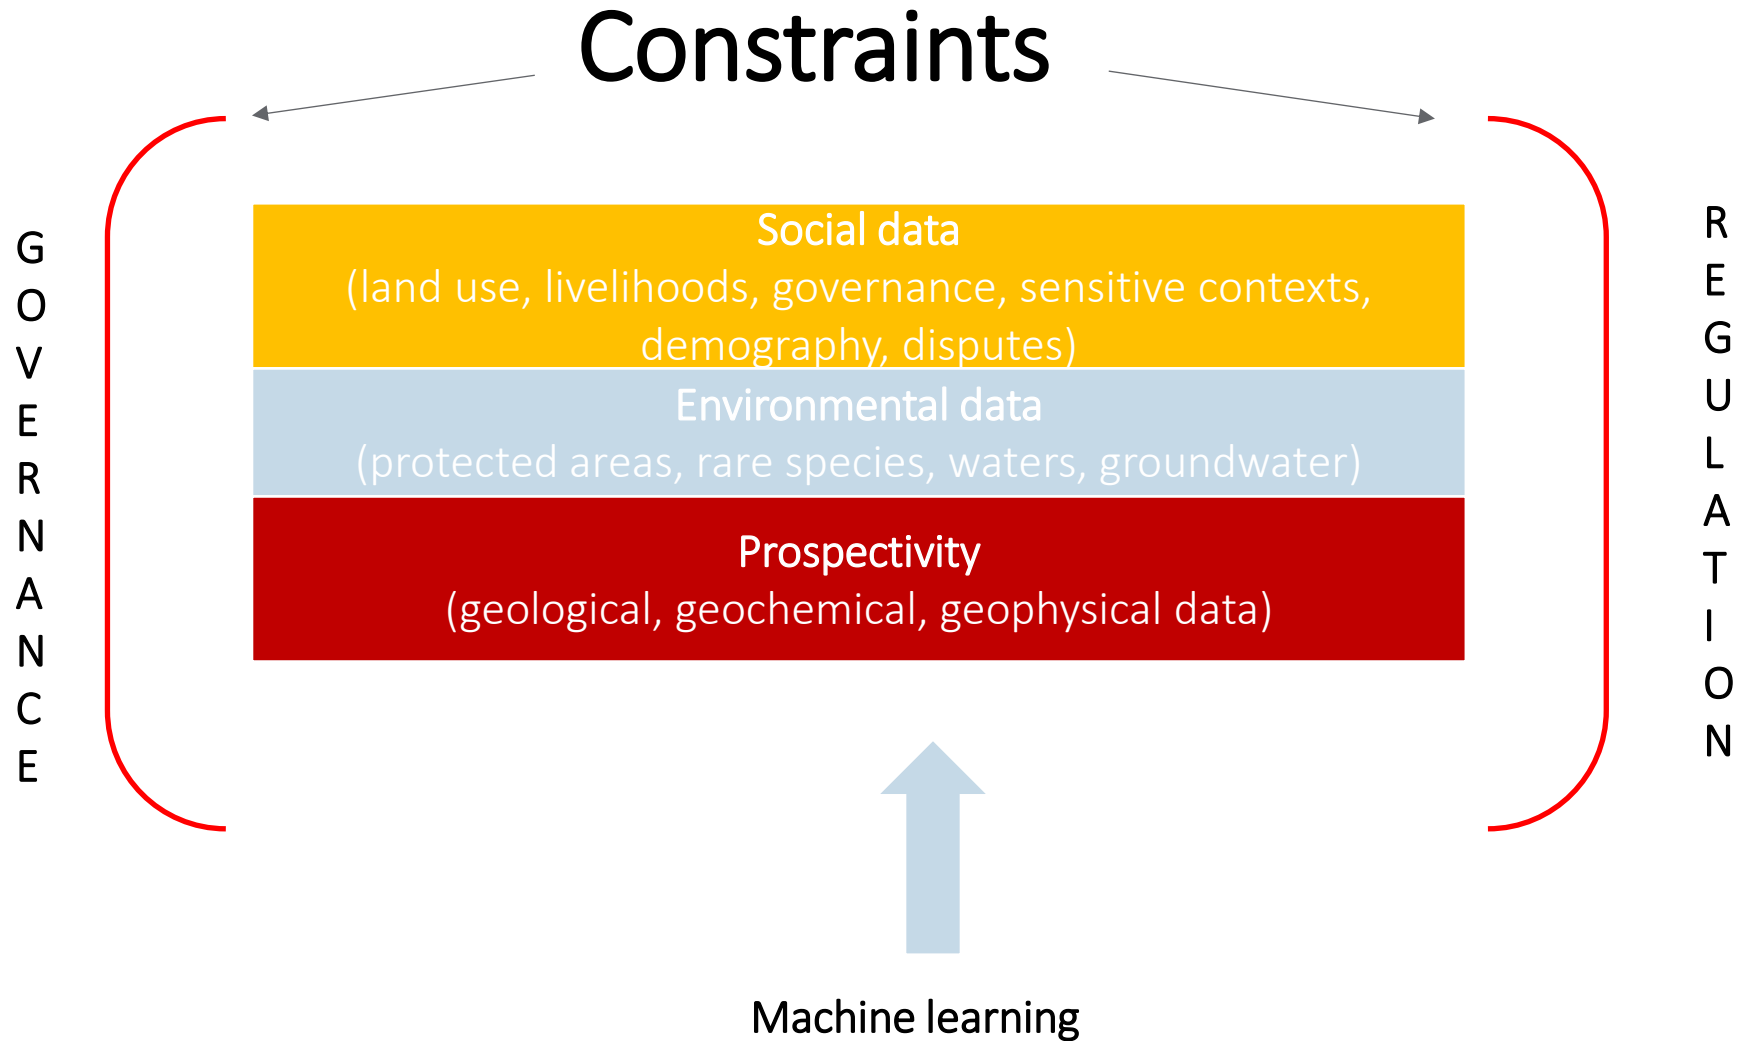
Constraints

GOVERNANCE

Social data
(land use, livelihoods, governance, sensitive contexts, demography, disputes)

Environmental data
(protected areas, rare species, waters, groundwater)

Prospectivity
(geological, geochemical, geophysical data)

REGULATION

Machine learning